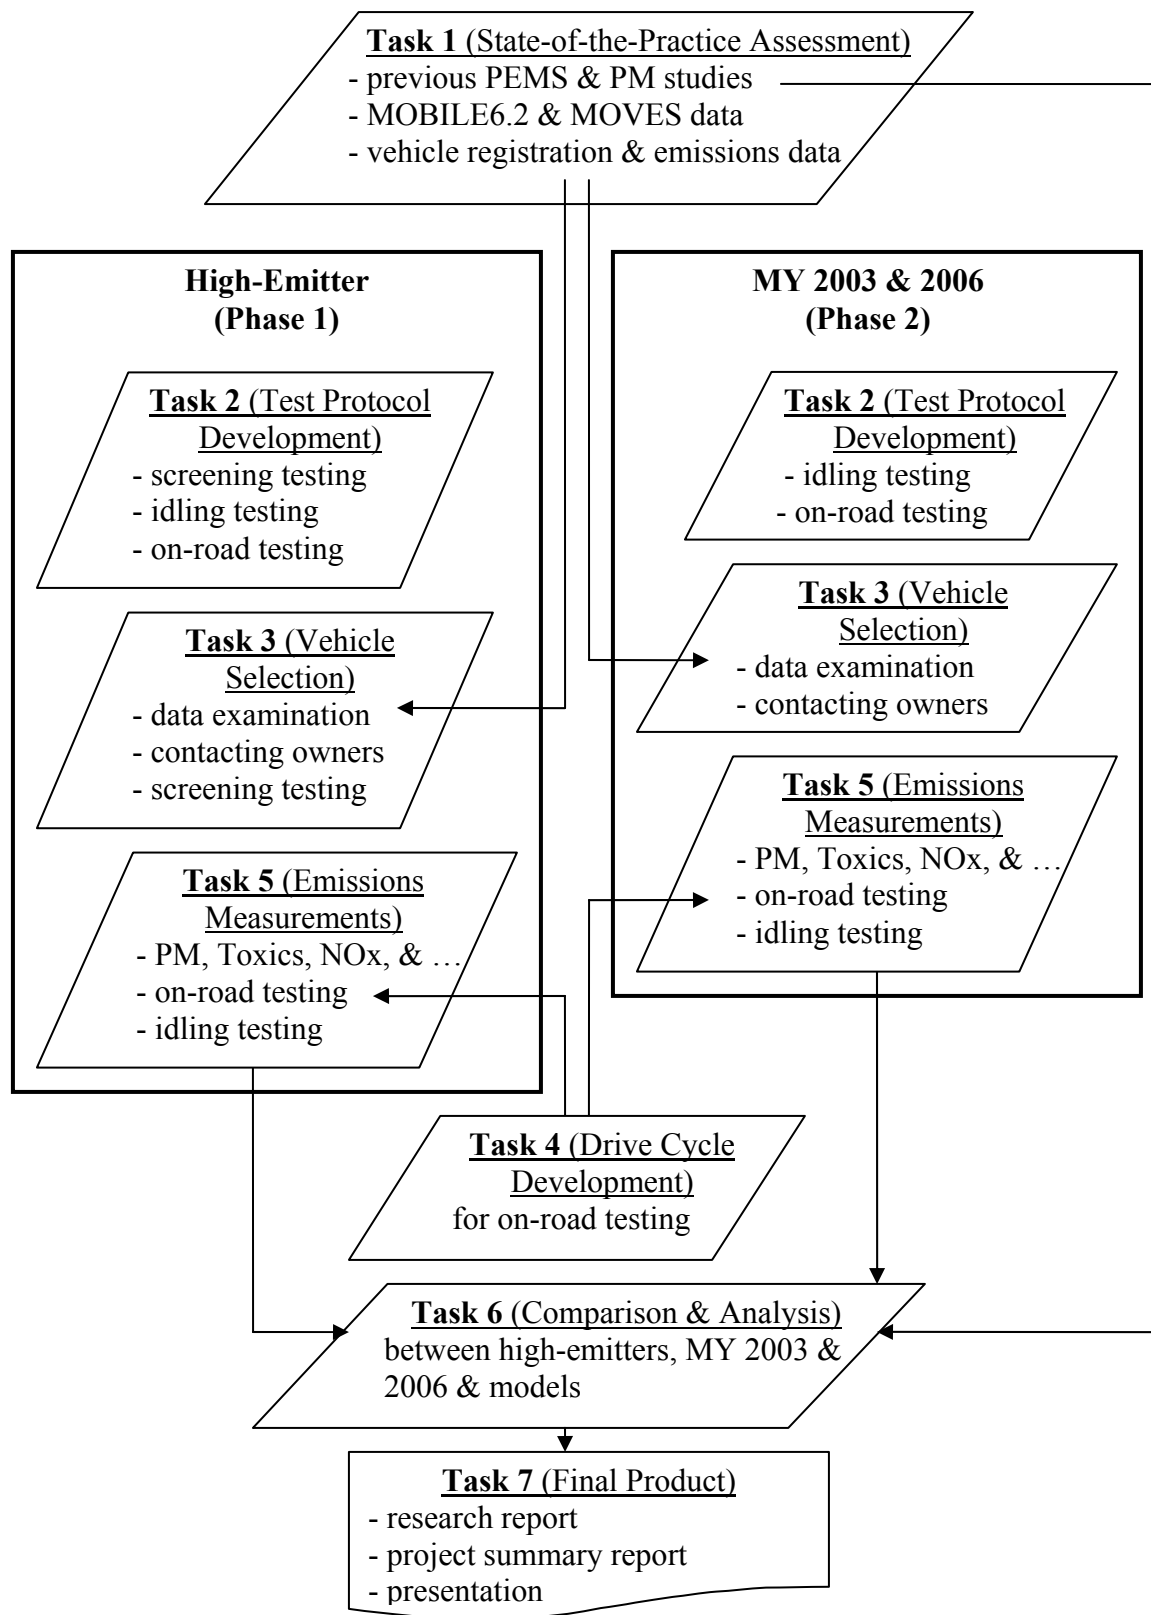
Task 1 (State-of-the-Practice Assessment)
- previous PEMS & PM studies
- MOBILE6.2 & MOVES data
- vehicle registration & emissions data

High-Emitter
(Phase 1)

Task 2 (Test Protocol Development)
- screening testing
- idling testing
- on-road testing

Task 3 (Vehicle Selection)
- data examination
- contacting owners
- screening testing

Task 5 (Emissions Measurements)
- PM, Toxics, NOx, & …
- on-road testing
- idling testing

MY 2003 & 2006
(Phase 2)

Task 2 (Test Protocol Development)
- idling testing
- on-road testing

Task 3 (Vehicle Selection)
- data examination
- contacting owners

Task 5 (Emissions Measurements)
- PM, Toxics, NOx, & …
- on-road testing
- idling testing

Task 4 (Drive Cycle Development)
for on-road testing

Task 6 (Comparison & Analysis)
between high-emitters, MY 2003 & 2006 & models

Task 7 (Final Product)
- research report
- project summary report
- presentation